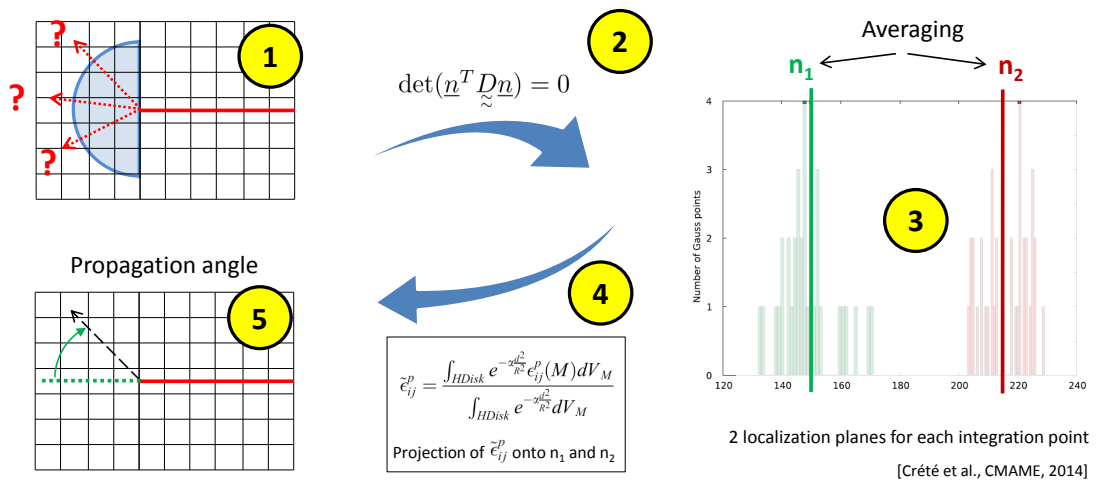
1

?

?

?

2

$\det(\underline{n}^T \underset{\approx}{D} \underline{n}) = 0$

Averaging

$n_1$

$n_2$

4

3

2

1

0

Number of Gauss points

120 140 160 180 200 220 240

3

2 localization planes for each integration point

[Crété et al., CMAME, 2014]

Propagation angle

5

4

$\tilde{\epsilon}_{ij}^p = \frac{\int_{HDisk} e^{-\chi\frac{d^2}{R^2}} \epsilon_{ij}^p(M) dV_M}{\int_{HDisk} e^{-\chi\frac{d^2}{R^2}} dV_M}$

Projection of $\tilde{\epsilon}_{ij}^p$ onto $n_1$ and $n_2$